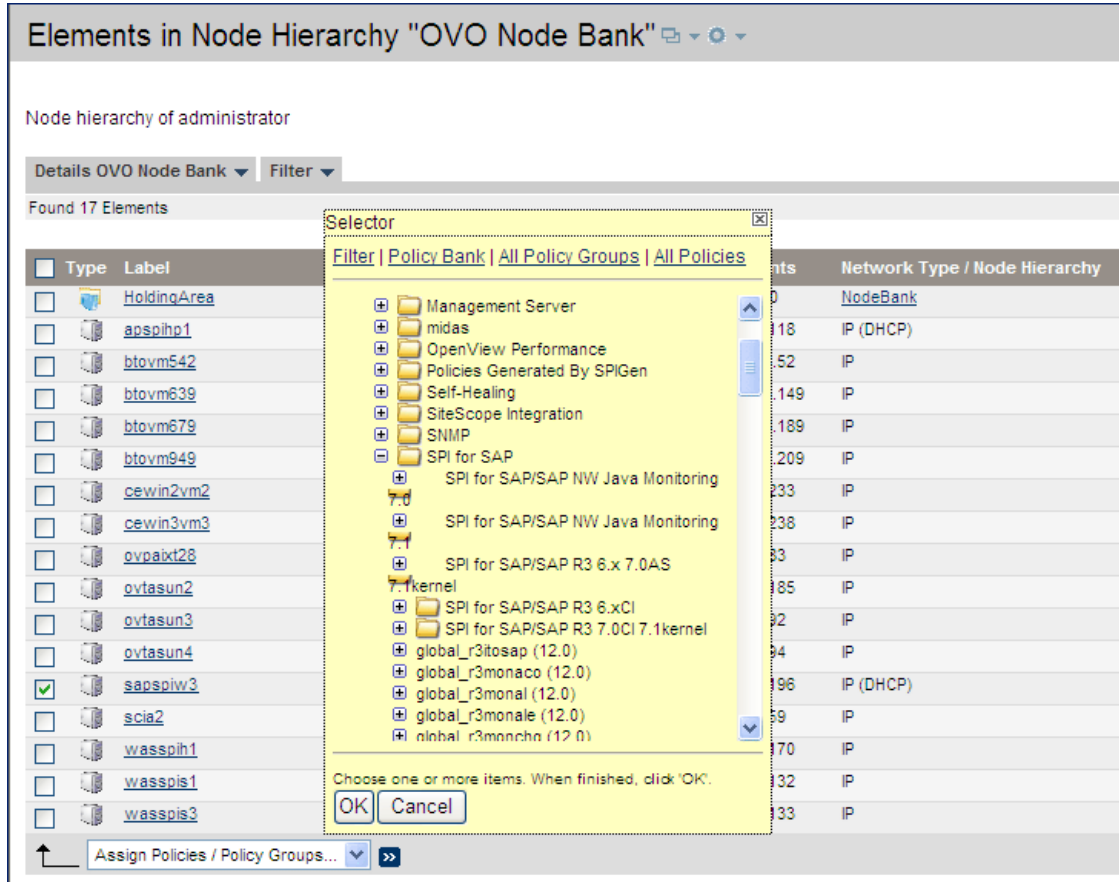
Elements in Node Hierarchy "OVO Node Bank"

Node hierarchy of administrator

Details OVO Node Bank | Filter

Found 17 Elements

| Type | Label | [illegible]nts | Network Type / Node Hierarchy |
|---|---|---|---|
| | HoldingArea | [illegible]0 | NodeBank |
| | apspihp1 | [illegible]118 | IP (DHCP) |
| | btovm542 | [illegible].52 | IP |
| | btovm639 | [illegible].149 | IP |
| | btovm679 | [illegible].189 | IP |
| | btovm949 | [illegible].209 | IP |
| | cewin2vm2 | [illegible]233 | IP |
| | cewin3vm3 | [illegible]238 | IP |
| | ovpaixt28 | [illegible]33 | IP |
| | ovtasun2 | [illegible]185 | IP |
| | ovtasun3 | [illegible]92 | IP |
| | ovtasun4 | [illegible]94 | IP |
| | sapspiw3 | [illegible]196 | IP (DHCP) |
| | scia2 | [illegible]59 | IP |
| | wasspih1 | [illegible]170 | IP |
| | wasspis1 | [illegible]132 | IP |
| | wasspis3 | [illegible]133 | IP |

Selector

Filter | Policy Bank | All Policy Groups | All Policies

Management Server
midas
OpenView Performance
Policies Generated By SPIGen
Self-Healing
SiteScope Integration
SNMP
SPI for SAP
SPI for SAP/SAP NW Java Monitoring 7.0
SPI for SAP/SAP NW Java Monitoring 7.1
SPI for SAP/SAP R3 6.x 7.0AS 7.1kernel
SPI for SAP/SAP R3 6.xCI
SPI for SAP/SAP R3 7.0CI 7.1kernel
global_r3itosap (12.0)
global_r3monaco (12.0)
global_r3monal (12.0)
global_r3monale (12.0)
global_r3monchg (12.0)

Choose one or more items. When finished, click 'OK'.

OK Cancel

Assign Policies / Policy Groups...